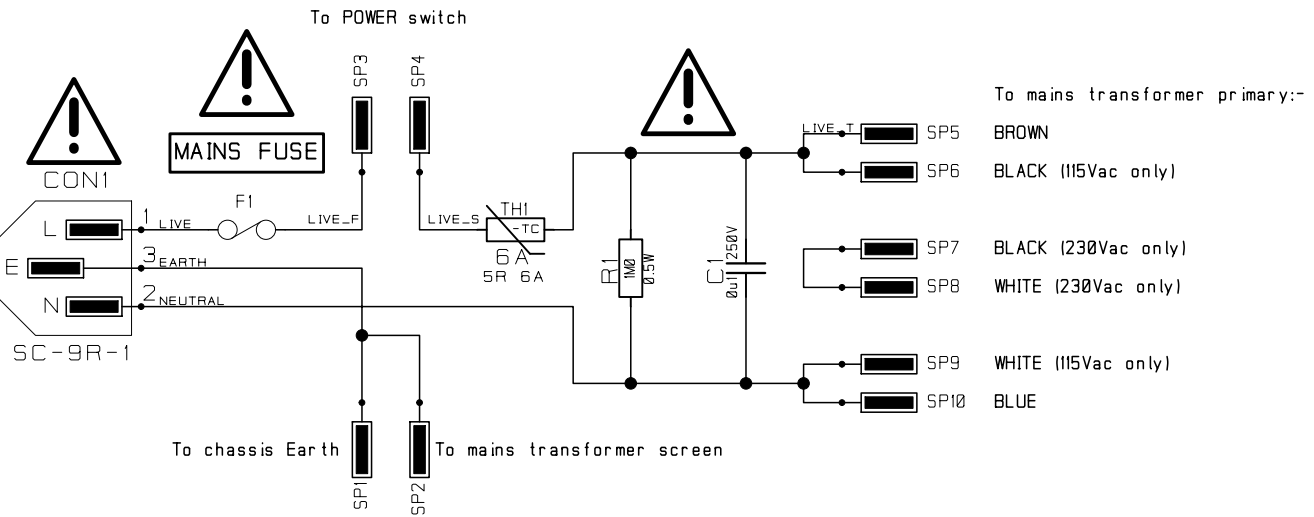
To POWER switch

SP3

SP4

MAINS FUSE

CON1

L

E

N

SC-9R-1

1 LIVE

3 EARTH

2 NEUTRAL

F1

LIVE_F

LIVE_S

TH1

-TC

6A

5R 6A

R1

1M0

0.5W

C1

0u1

250V

To mains transformer primary:-

LIVE_T

SP5 BROWN

SP6 BLACK (115Vac only)

SP7 BLACK (230Vac only)

SP8 WHITE (230Vac only)

SP9 WHITE (115Vac only)

SP10 BLUE

To chassis Earth

To mains transformer screen

SP1

SP2